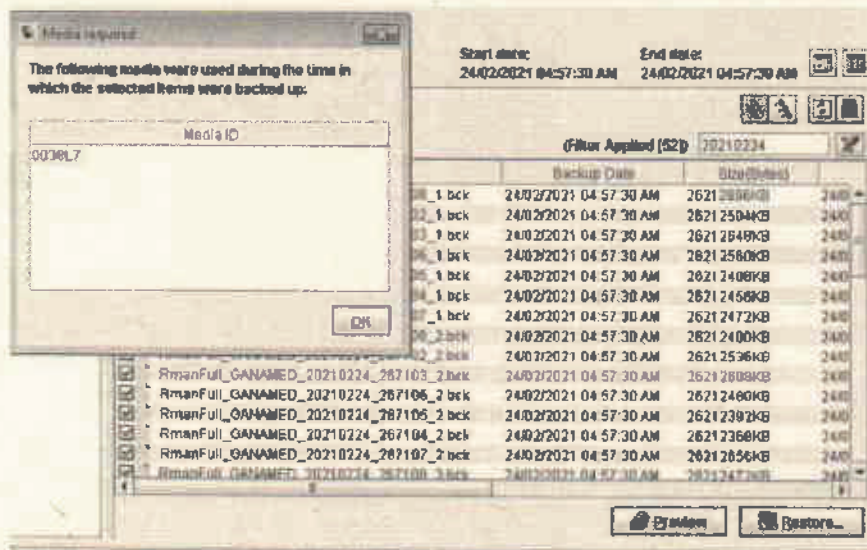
Media required

The following media were used during the time in which the selected items were backed up:

| Media ID |
|---|
| 00036L7 |

OK

Start date: 24/02/2021 04:57:30 AM

End date: 24/02/2021 04:57:30 AM

(Filter Applied (52)) 20210224

| | Backup Date | Size(bytes) | |
|---|---|---|---|
| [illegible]_1.bck | 24/02/2021 04:57:30 AM | 2621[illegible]KB | 240 |
| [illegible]_1.bck | 24/02/2021 04:57:30 AM | 26212504KB | 240 |
| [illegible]_1.bck | 24/02/2021 04:57:30 AM | 26212648KB | 240 |
| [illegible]_1.bck | 24/02/2021 04:57:30 AM | 26212560KB | 240 |
| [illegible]_1.bck | 24/02/2021 04:57:30 AM | 26212408KB | 240 |
| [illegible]_1.bck | 24/02/2021 04:57:30 AM | 26212456KB | 240 |
| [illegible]_1.bck | 24/02/2021 04:57:30 AM | 26212472KB | 240 |
| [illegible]_2.bck | 24/02/2021 04:57:30 AM | 26212400KB | 240 |
| RmanFull_GANAMED_20210224_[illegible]_2.bck | 24/02/2021 04:57:30 AM | 26212536KB | 240 |
| RmanFull_GANAMED_20210224_267103_2.bck | 24/02/2021 04:57:30 AM | 26212608KB | 240 |
| RmanFull_GANAMED_20210224_267105_2.bck | 24/02/2021 04:57:30 AM | 26212460KB | 240 |
| RmanFull_GANAMED_20210224_267106_2.bck | 24/02/2021 04:57:30 AM | 26212392KB | 240 |
| RmanFull_GANAMED_20210224_267104_2.bck | 24/02/2021 04:57:30 AM | 26212368KB | 240 |
| RmanFull_GANAMED_20210224_267107_2.bck | 24/02/2021 04:57:30 AM | 26212656KB | 240 |
| RmanFull_GANAMED_20210224_267108_2.bck | 24/02/2021 04:57:30 AM | 26212472KB | 240 |

Preview

Restore...